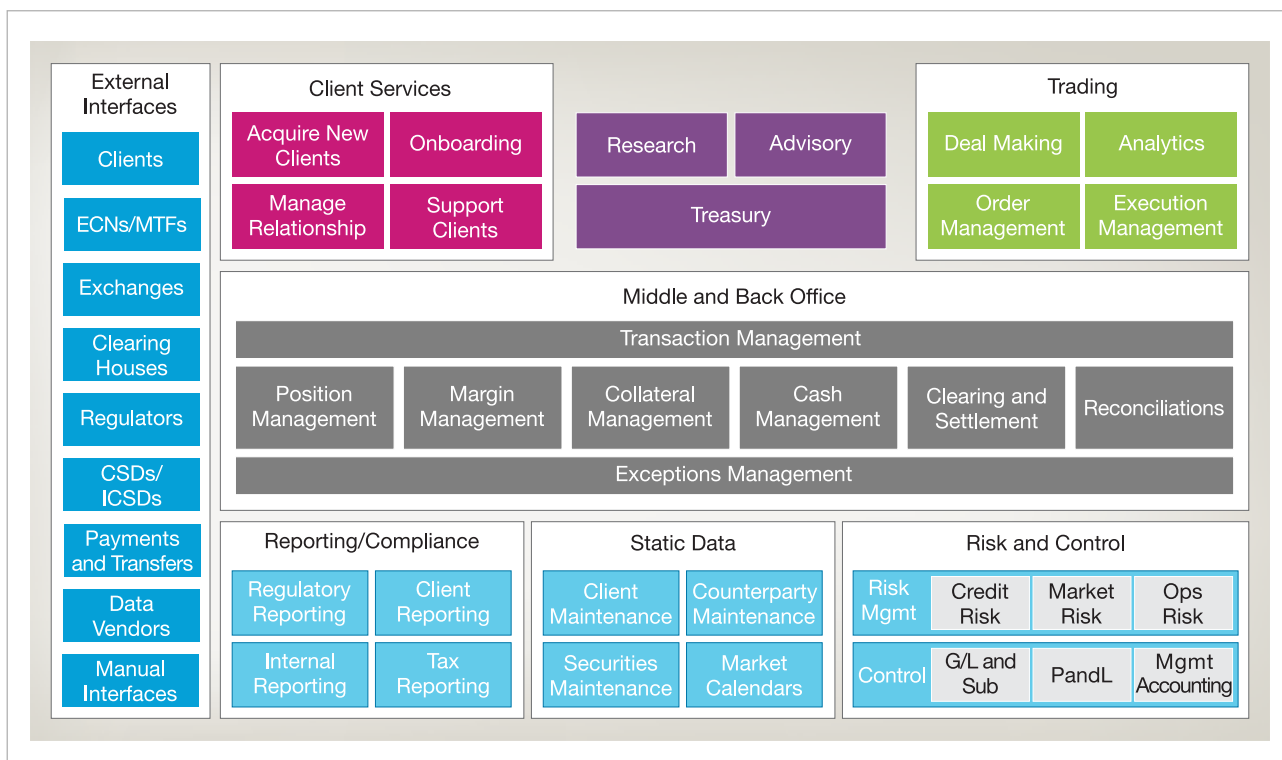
External Interfaces

Clients

ECNs/MTFs

Exchanges

Clearing Houses

Regulators

CSDs/ ICSDs

Payments and Transfers

Data Vendors

Manual Interfaces

Client Services

Acquire New Clients

Onboarding

Manage Relationship

Support Clients

Research

Advisory

Treasury

Trading

Deal Making

Analytics

Order Management

Execution Management

Middle and Back Office

Transaction Management

Position Management

Margin Management

Collateral Management

Cash Management

Clearing and Settlement

Reconciliations

Exceptions Management

Reporting/Compliance

Regulatory Reporting

Client Reporting

Internal Reporting

Tax Reporting

Static Data

Client Maintenance

Counterparty Maintenance

Securities Maintenance

Market Calendars

Risk and Control

Risk Mgmt

Credit Risk

Market Risk

Ops Risk

Control

G/L and Sub

PandL

Mgmt Accounting